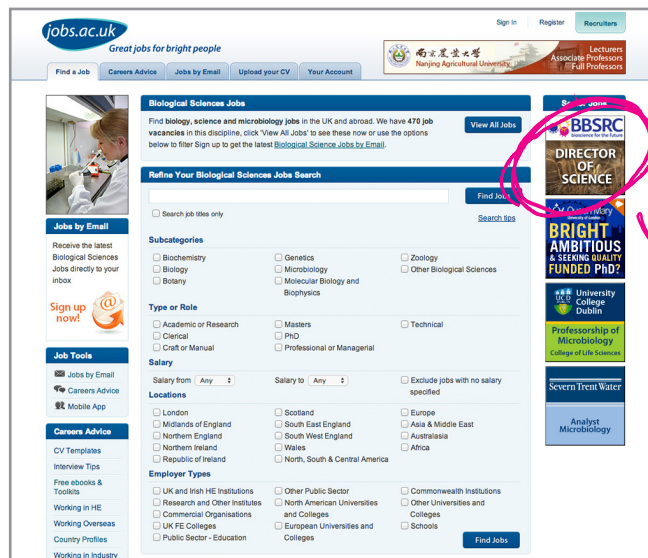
jobs.ac.uk
Great jobs for bright people

Sign In | Register | Recruiters

Find a Job | Careers Advice | Jobs by Email | Upload your CV | Your Account

南京农业大学 Nanjing Agricultural University
Lecturers
Associate Professors
Full Professors

Jobs by Email
Receive the latest Biological Sciences Jobs directly to your inbox
Sign up now!

Job Tools
Jobs by Email
Careers Advice
Mobile App

Careers Advice
CV Templates
Interview Tips
Free ebooks & Toolkits
Working in HE
Working Overseas
Country Profiles
Working in Industry

Biological Sciences Jobs
Find biology, science and microbiology jobs in the UK and abroad. We have 470 job vacancies in this discipline, click 'View All Jobs' to see these now or use the options below to filter Sign up to get the latest Biological Science Jobs by Email.
View All Jobs

Refine Your Biological Sciences Jobs Search
Find Jobs
Search job titles only
Search tips

Subcategories
Biochemistry
Biology
Botany
Genetics
Microbiology
Molecular Biology and Biophysics
Zoology
Other Biological Sciences

Type or Role
Academic or Research
Clerical
Craft or Manual
Masters
PhD
Professional or Managerial
Technical

Salary
Salary from Any
Salary to Any
Exclude jobs with no salary specified

Locations
London
Midlands of England
Northern England
Northern Ireland
Republic of Ireland
Scotland
South East England
South West England
Wales
North, South & Central America
Europe
Asia & Middle East
Australasia
Africa

Employer Types
UK and Irish HE Institutions
Research and Other Institutes
Commercial Organisations
UK FE Colleges
Public Sector - Education
Other Public Sector
North American Universities and Colleges
European Universities and Colleges
Commonwealth Institutions
Other Universities and Colleges
Schools
Find Jobs

Sponsored Jobs
BBSRC bioscience for the future
DIRECTOR OF SCIENCE

Queen Mary University of London
BRIGHT AMBITIOUS & SEEKING QUALITY FUNDED PhD?

UCD University College Dublin
Professorship of Microbiology
College of Life Sciences

Severn Trent Water
Analyst Microbiology